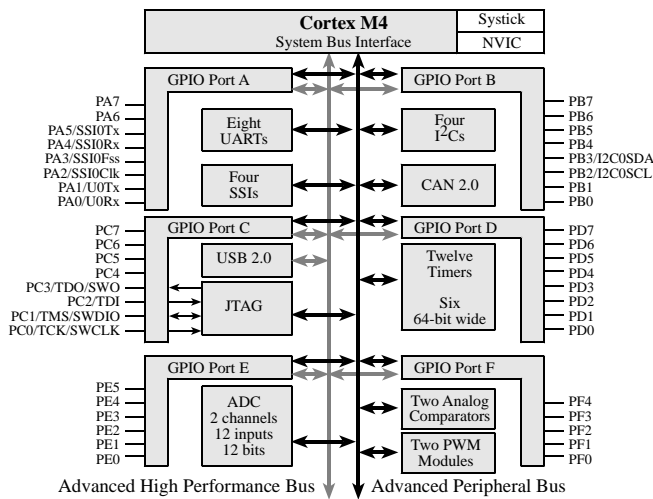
Cortex M4
System Bus Interface
Systick
NVIC

GPIO Port A
PA7
PA6
PA5/SSI0Tx
PA4/SSI0Rx
PA3/SSI0Fss
PA2/SSI0Clk
PA1/U0Tx
PA0/U0Rx

Eight UARTs

Four SSIs

GPIO Port B
PB7
PB6
PB5
PB4
PB3/I2C0SDA
PB2/I2C0SCL
PB1
PB0

Four $I^2C$s

CAN 2.0

GPIO Port C
PC7
PC6
PC5
PC4
PC3/TDO/SWO
PC2/TDI
PC1/TMS/SWDIO
PC0/TCK/SWCLK

USB 2.0

JTAG

GPIO Port D
PD7
PD6
PD5
PD4
PD3
PD2
PD1
PD0

Twelve Timers

Six 64-bit wide

GPIO Port E
PE5
PE4
PE3
PE2
PE1
PE0

ADC
2 channels
12 inputs
12 bits

GPIO Port F
PF4
PF3
PF2
PF1
PF0

Two Analog Comparators

Two PWM Modules

Advanced High Performance Bus
Advanced Peripheral Bus